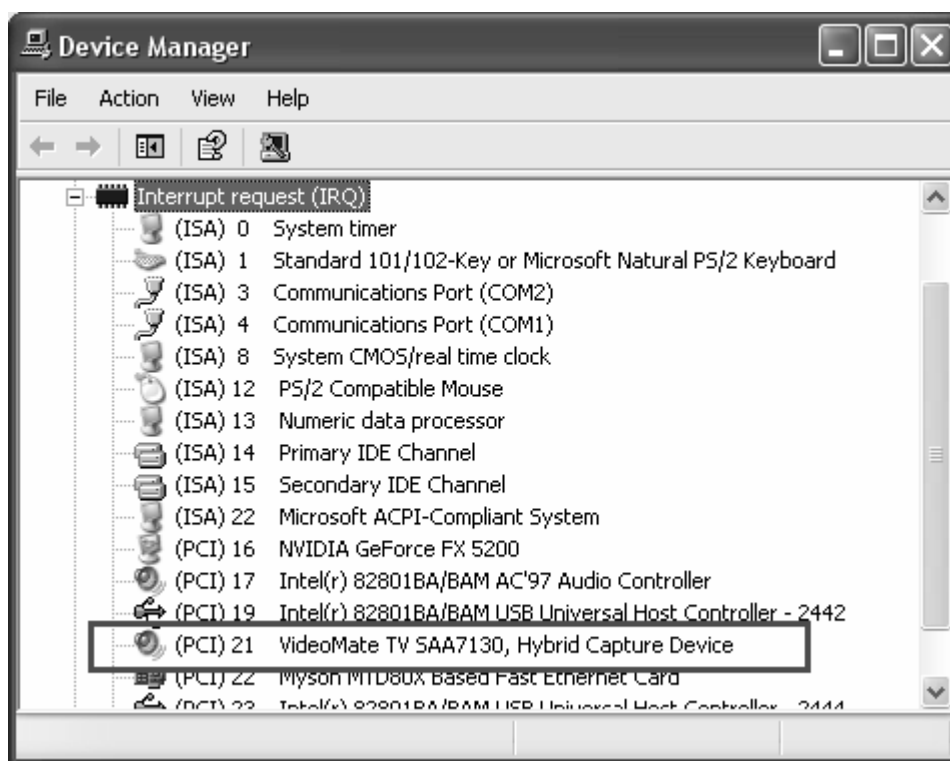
Device Manager

File Action View Help

Interrupt request (IRQ)
(ISA) 0 System timer
(ISA) 1 Standard 101/102-Key or Microsoft Natural PS/2 Keyboard
(ISA) 3 Communications Port (COM2)
(ISA) 4 Communications Port (COM1)
(ISA) 8 System CMOS/real time clock
(ISA) 12 PS/2 Compatible Mouse
(ISA) 13 Numeric data processor
(ISA) 14 Primary IDE Channel
(ISA) 15 Secondary IDE Channel
(ISA) 22 Microsoft ACPI-Compliant System
(PCI) 16 NVIDIA GeForce FX 5200
(PCI) 17 Intel(r) 82801BA/BAM AC'97 Audio Controller
(PCI) 19 Intel(r) 82801BA/BAM USB Universal Host Controller - 2442
(PCI) 21 VideoMate TV SAA7130, Hybrid Capture Device
(PCI) 22 Myson MTD80X Based Fast Ethernet Card
(PCI) 23 Intel(r) 82801BA/BAM USB Universal Host Controller - 2444